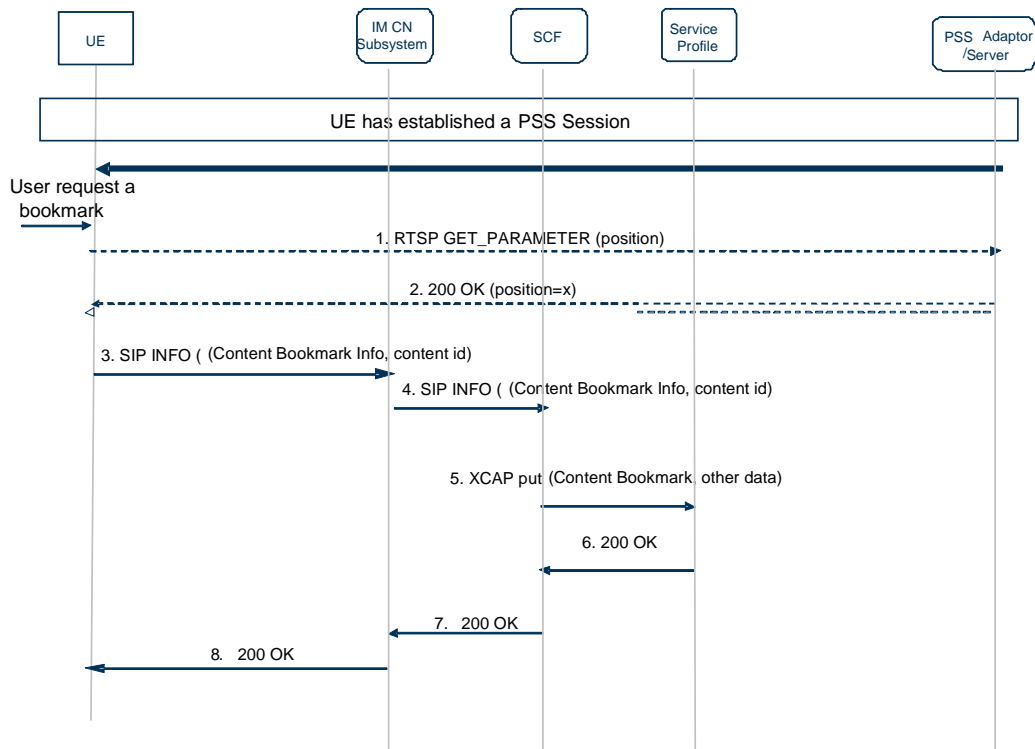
UE

IM CN Subsystem

SCF

Service Profile

PSS Adaptor /Server

UE has established a PSS Session

User request a bookmark

1. RTSP GET_PARAMETER (position)

2. 200 OK (position=x)

3. SIP INFO ( (Content Bookmark Info, content id)

4. SIP INFO ( (Content Bookmark Info, content id)

5. XCAP put (Content Bookmark, other data)

6. 200 OK

7. 200 OK

8. 200 OK